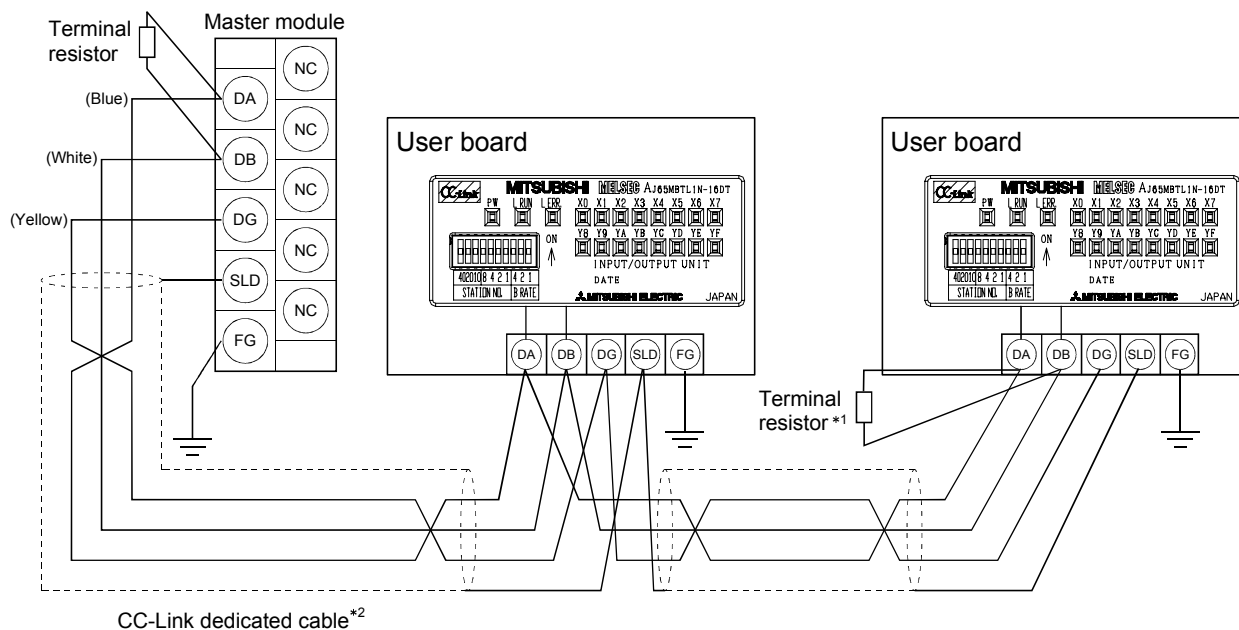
Terminal resistor

Master module

(Blue)
(White)
(Yellow)

DA
DB
DG
SLD
FG

NC
NC
NC
NC
NC

User board

CC-Link MITSUBISHI MELSEC AJ65MBTL1N-16DT
PW L RUN L ERR
X0 X1 X2 X3 X4 X5 X6 X7
Y8 Y9 YA YB YC YD YE YF
ON
INPUT/OUTPUT UNIT
DATE
40 20 10 8 4 2 1 4 2 1
STATION NO. B RATE
MITSUBISHI ELECTRIC JAPAN

DA DB DG SLD FG

User board

CC-Link MITSUBISHI MELSEC AJ65MBTL1N-16DT
PW L RUN L ERR
X0 X1 X2 X3 X4 X5 X6 X7
Y8 Y9 YA YB YC YD YE YF
ON
INPUT/OUTPUT UNIT
DATE
40 20 10 8 4 2 1 4 2 1
STATION NO. B RATE
MITSUBISHI ELECTRIC JAPAN

DA DB DG SLD FG

Terminal resistor *1

CC-Link dedicated cable*2